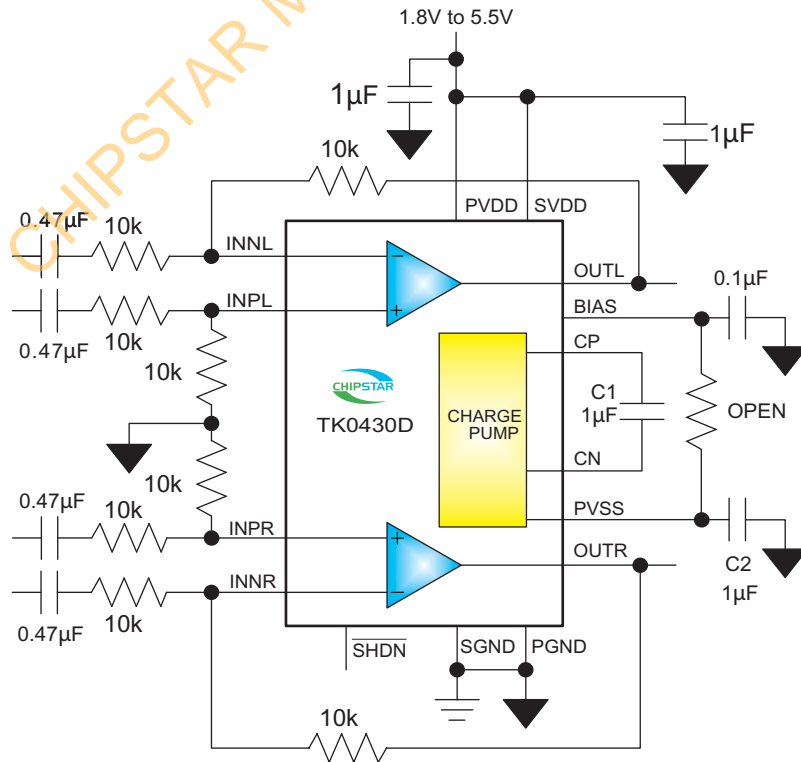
CHIPSTAR M

1.8V to 5.5V

1μF

1μF

10k

PVDD SVDD

0.47μF 10k INNL

OUTL 0.1μF

0.47μF 10k INPL

BIAS

10k

CP

CHIPSTAR

C1 1μF

OPEN

TK0430D

CHARGE PUMP

10k

CN

PVSS

0.47μF 10k INPR

C2 1μF

OUTR

0.47μF 10k INNR

$\overline{SHDN}$ SGND PGND

10k